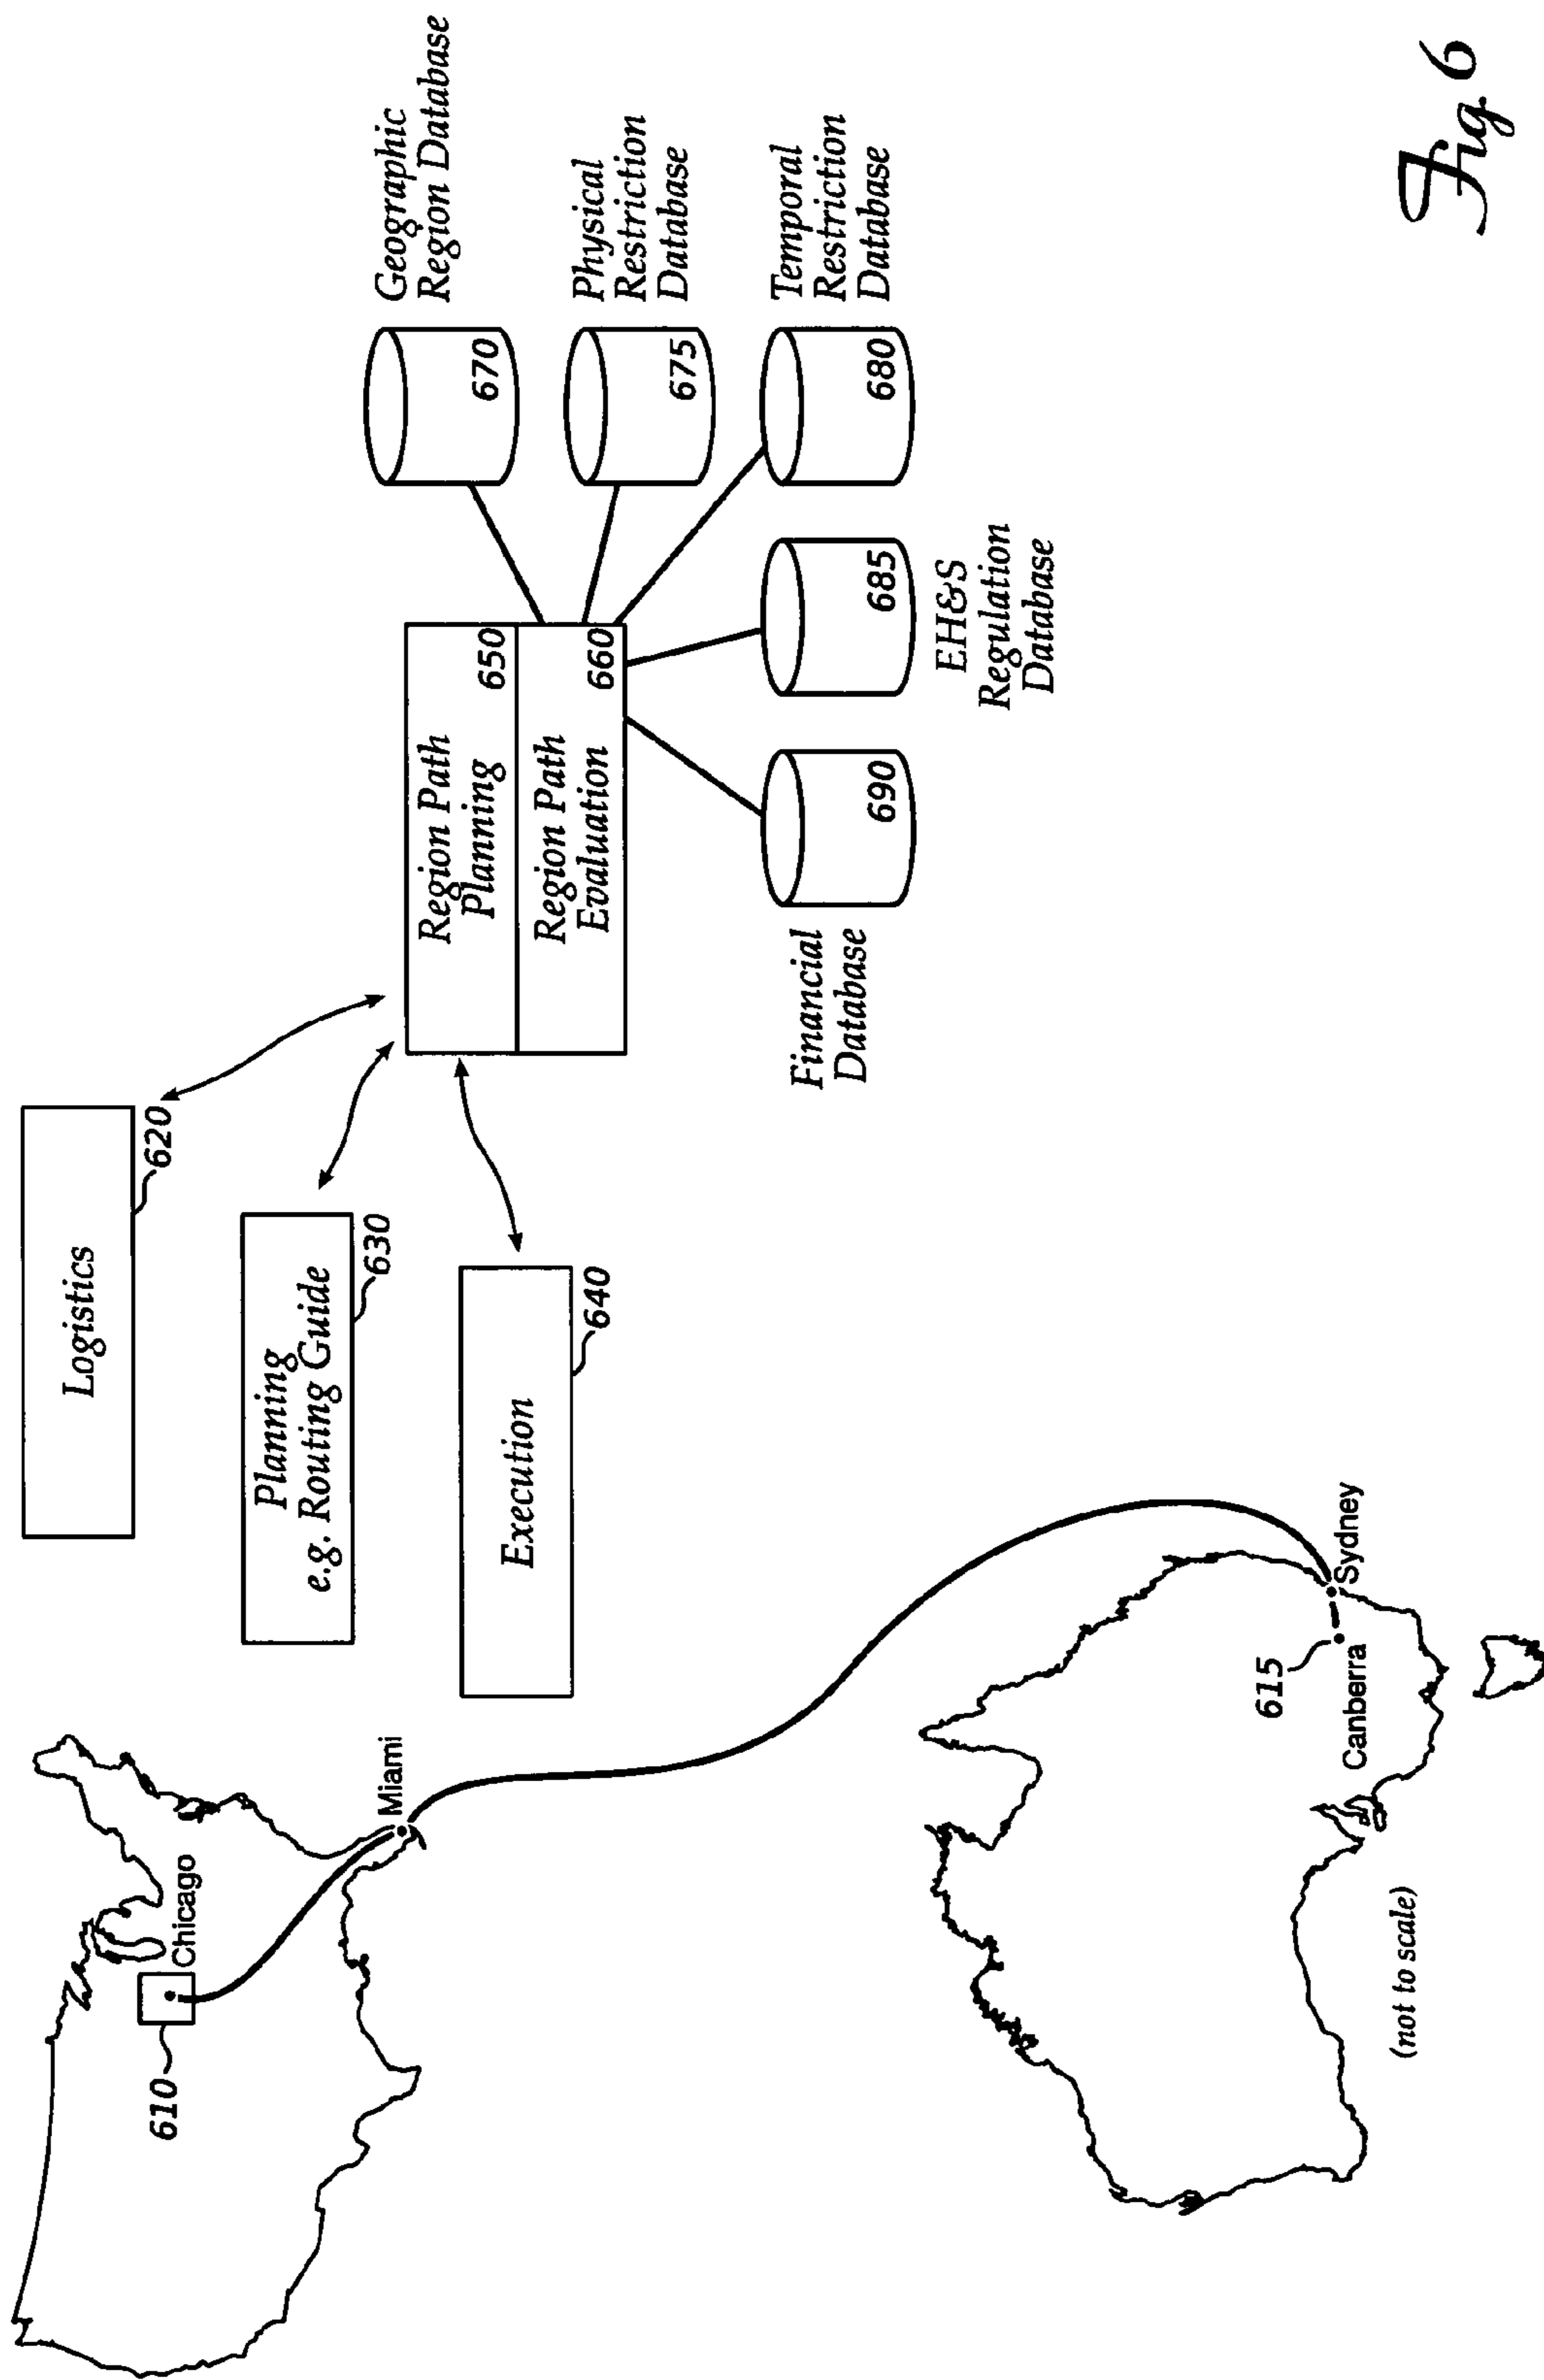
Fig. 6

Geographic Region Database
670

Physical Restriction Database
675

Temporal Restriction Database
680

685
EH&S Regulation Database

690
Financial Database

Region Path Planning
650

Region Path Evaluation
660

Logistics
620

Planning e.g. Routing Guide
630

Execution
640

Chicago
610
Miami
Sydney
615
Canberra
(not to scale)